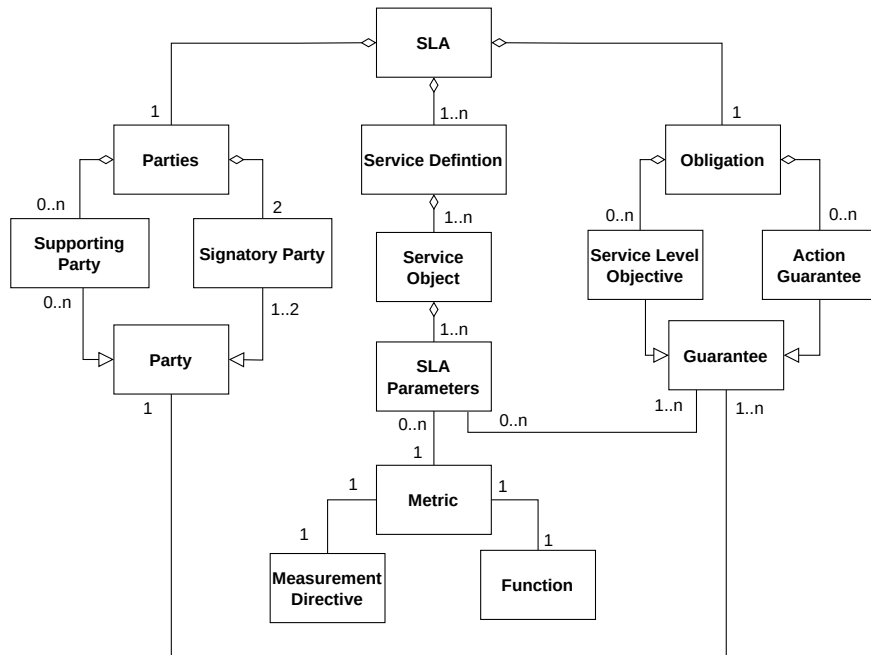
SLA

1

1..n

1

Parties

Service Defintion

Obligation

0..n

2

1..n

0..n

0..n

Supporting Party

Signatory Party

Service Object

Service Level Objective

Action Guarantee

0..n

1..2

1..n

Party

SLA Parameters

Guarantee

1

0..n

0..n

1..n

1..n

1

1

1

Metric

1

1

Measurement Directive

Function